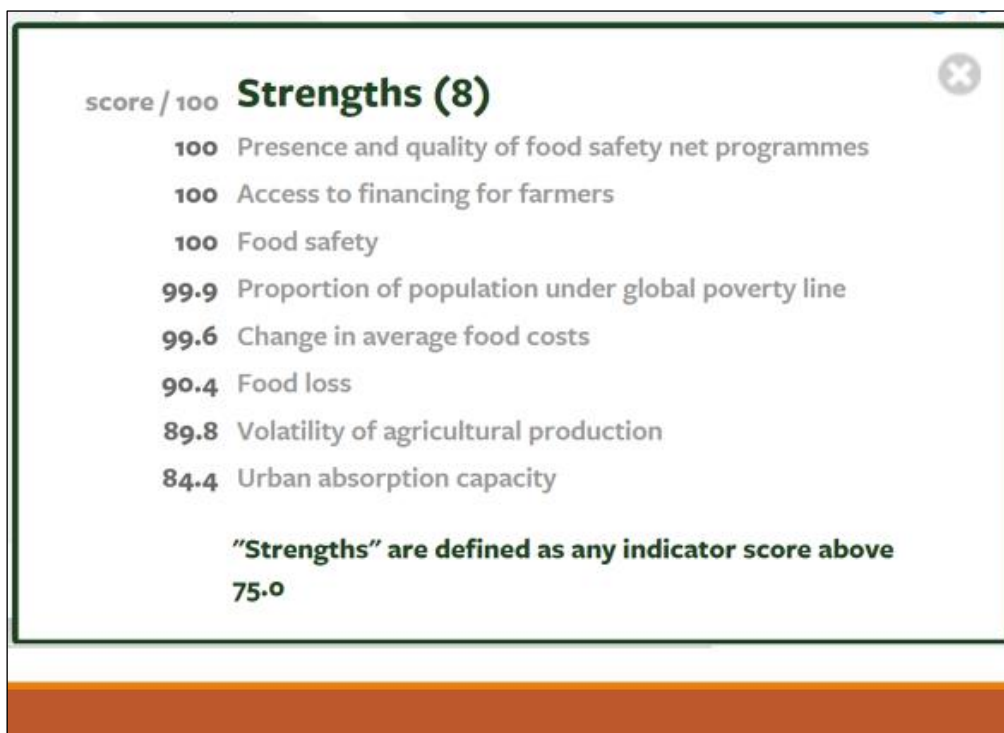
score / 100 **Strengths (8)**

100 Presence and quality of food safety net programmes

100 Access to financing for farmers

100 Food safety

99.9 Proportion of population under global poverty line

99.6 Change in average food costs

90.4 Food loss

89.8 Volatility of agricultural production

84.4 Urban absorption capacity

"Strengths" are defined as any indicator score above 75.0